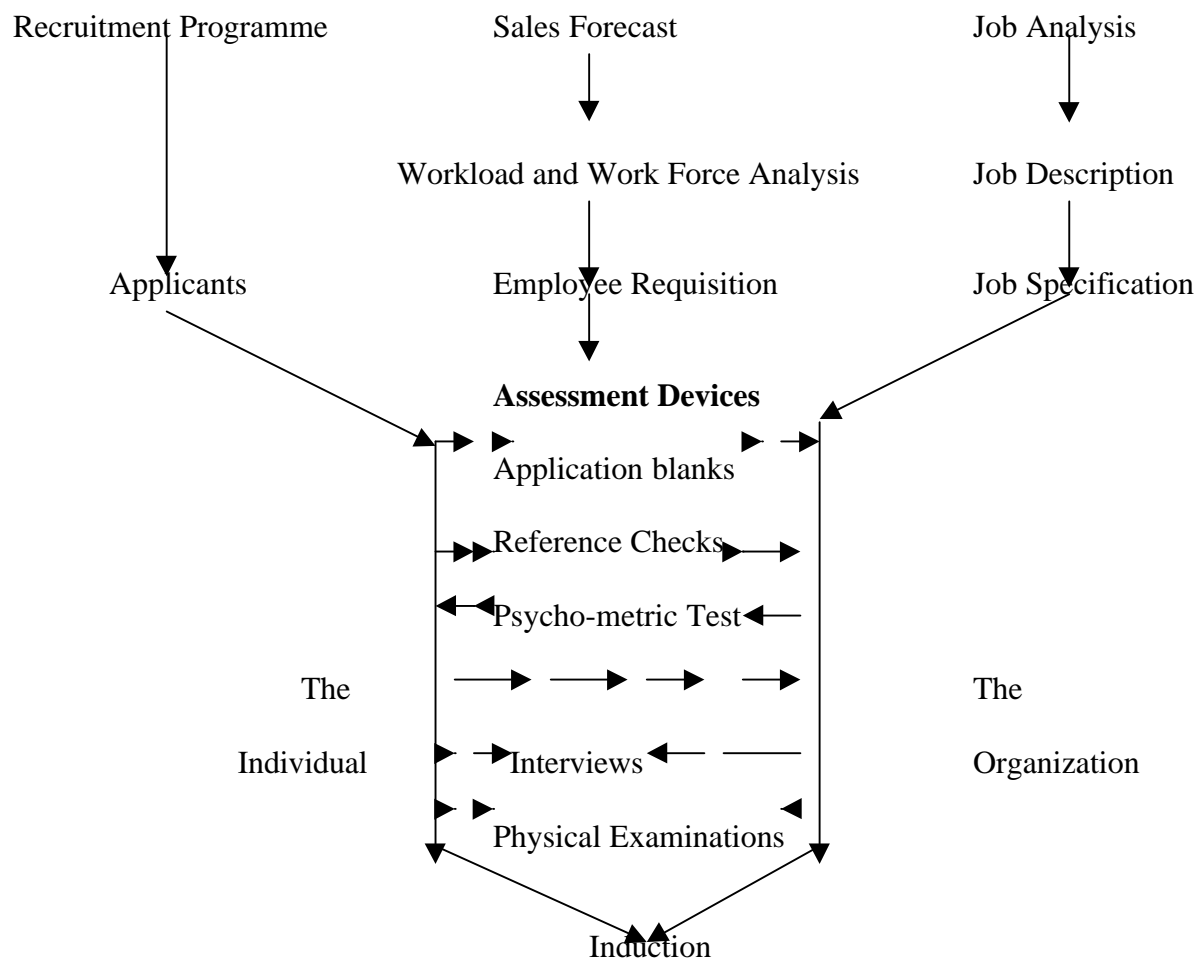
Recruitment Programme

Sales Forecast

Job Analysis

Workload and Work Force Analysis

Job Description

Applicants

Employee Requisition

Job Specification

**Assessment Devices**

Application blanks

Reference Checks

Psycho-metric Test

The

The

Individual

Interviews

Organization

Physical Examinations

Induction